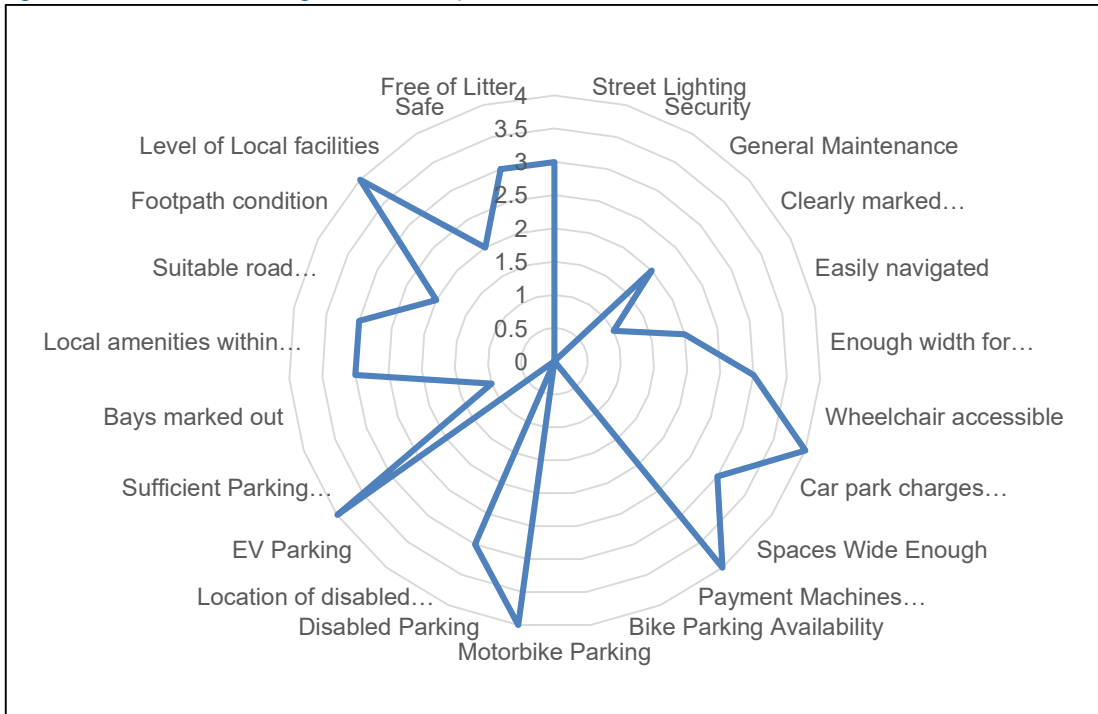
Free of Litter
Safe
4
3.5
3
2.5
2
1.5
1
0.5
0
Street Lighting
Security
General Maintenance
Clearly marked…
Easily navigated
Enough width for…
Wheelchair accessible
Car park charges…
Spaces Wide Enough
Payment Machines…
Bike Parking Availability
Motorbike Parking
Disabled Parking
Location of disabled…
EV Parking
Sufficient Parking…
Bays marked out
Local amenities within…
Suitable road…
Footpath condition
Level of Local facilities